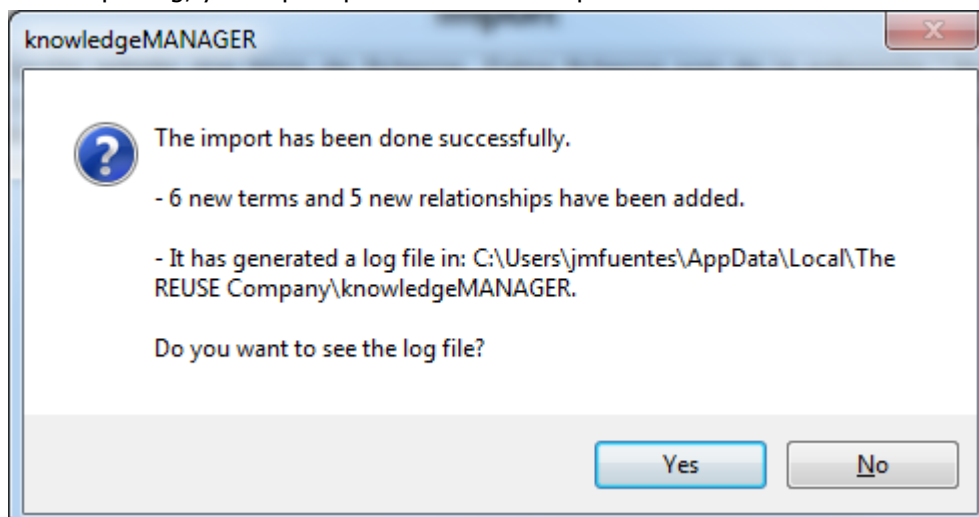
knowledgeMANAGER

The import has been done successfully.

- 6 new terms and 5 new relationships have been added.

- It has generated a log file in: C:\Users\jmfuentes\AppData\Local\The REUSE Company\knowledgeMANAGER.

Do you want to see the log file?

Yes

No